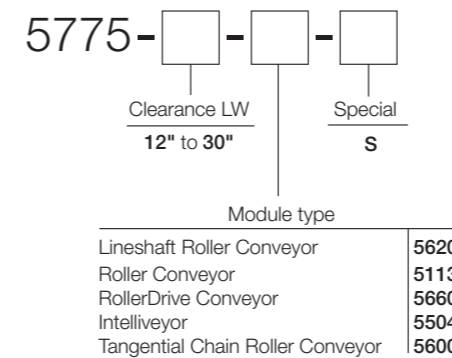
5775 - [ ] - [ ] - [ ]

Clearance LW
**12"** to **30"**

Special
**S**

Module type

| | |
|---|---|
| Lineshaft Roller Conveyor | **562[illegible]** |
| Roller Conveyor | **511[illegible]** |
| RollerDrive Conveyor | **566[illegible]** |
| Intelliveyor | **550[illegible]** |
| Tangential Chain Roller Conveyor | **560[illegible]** |